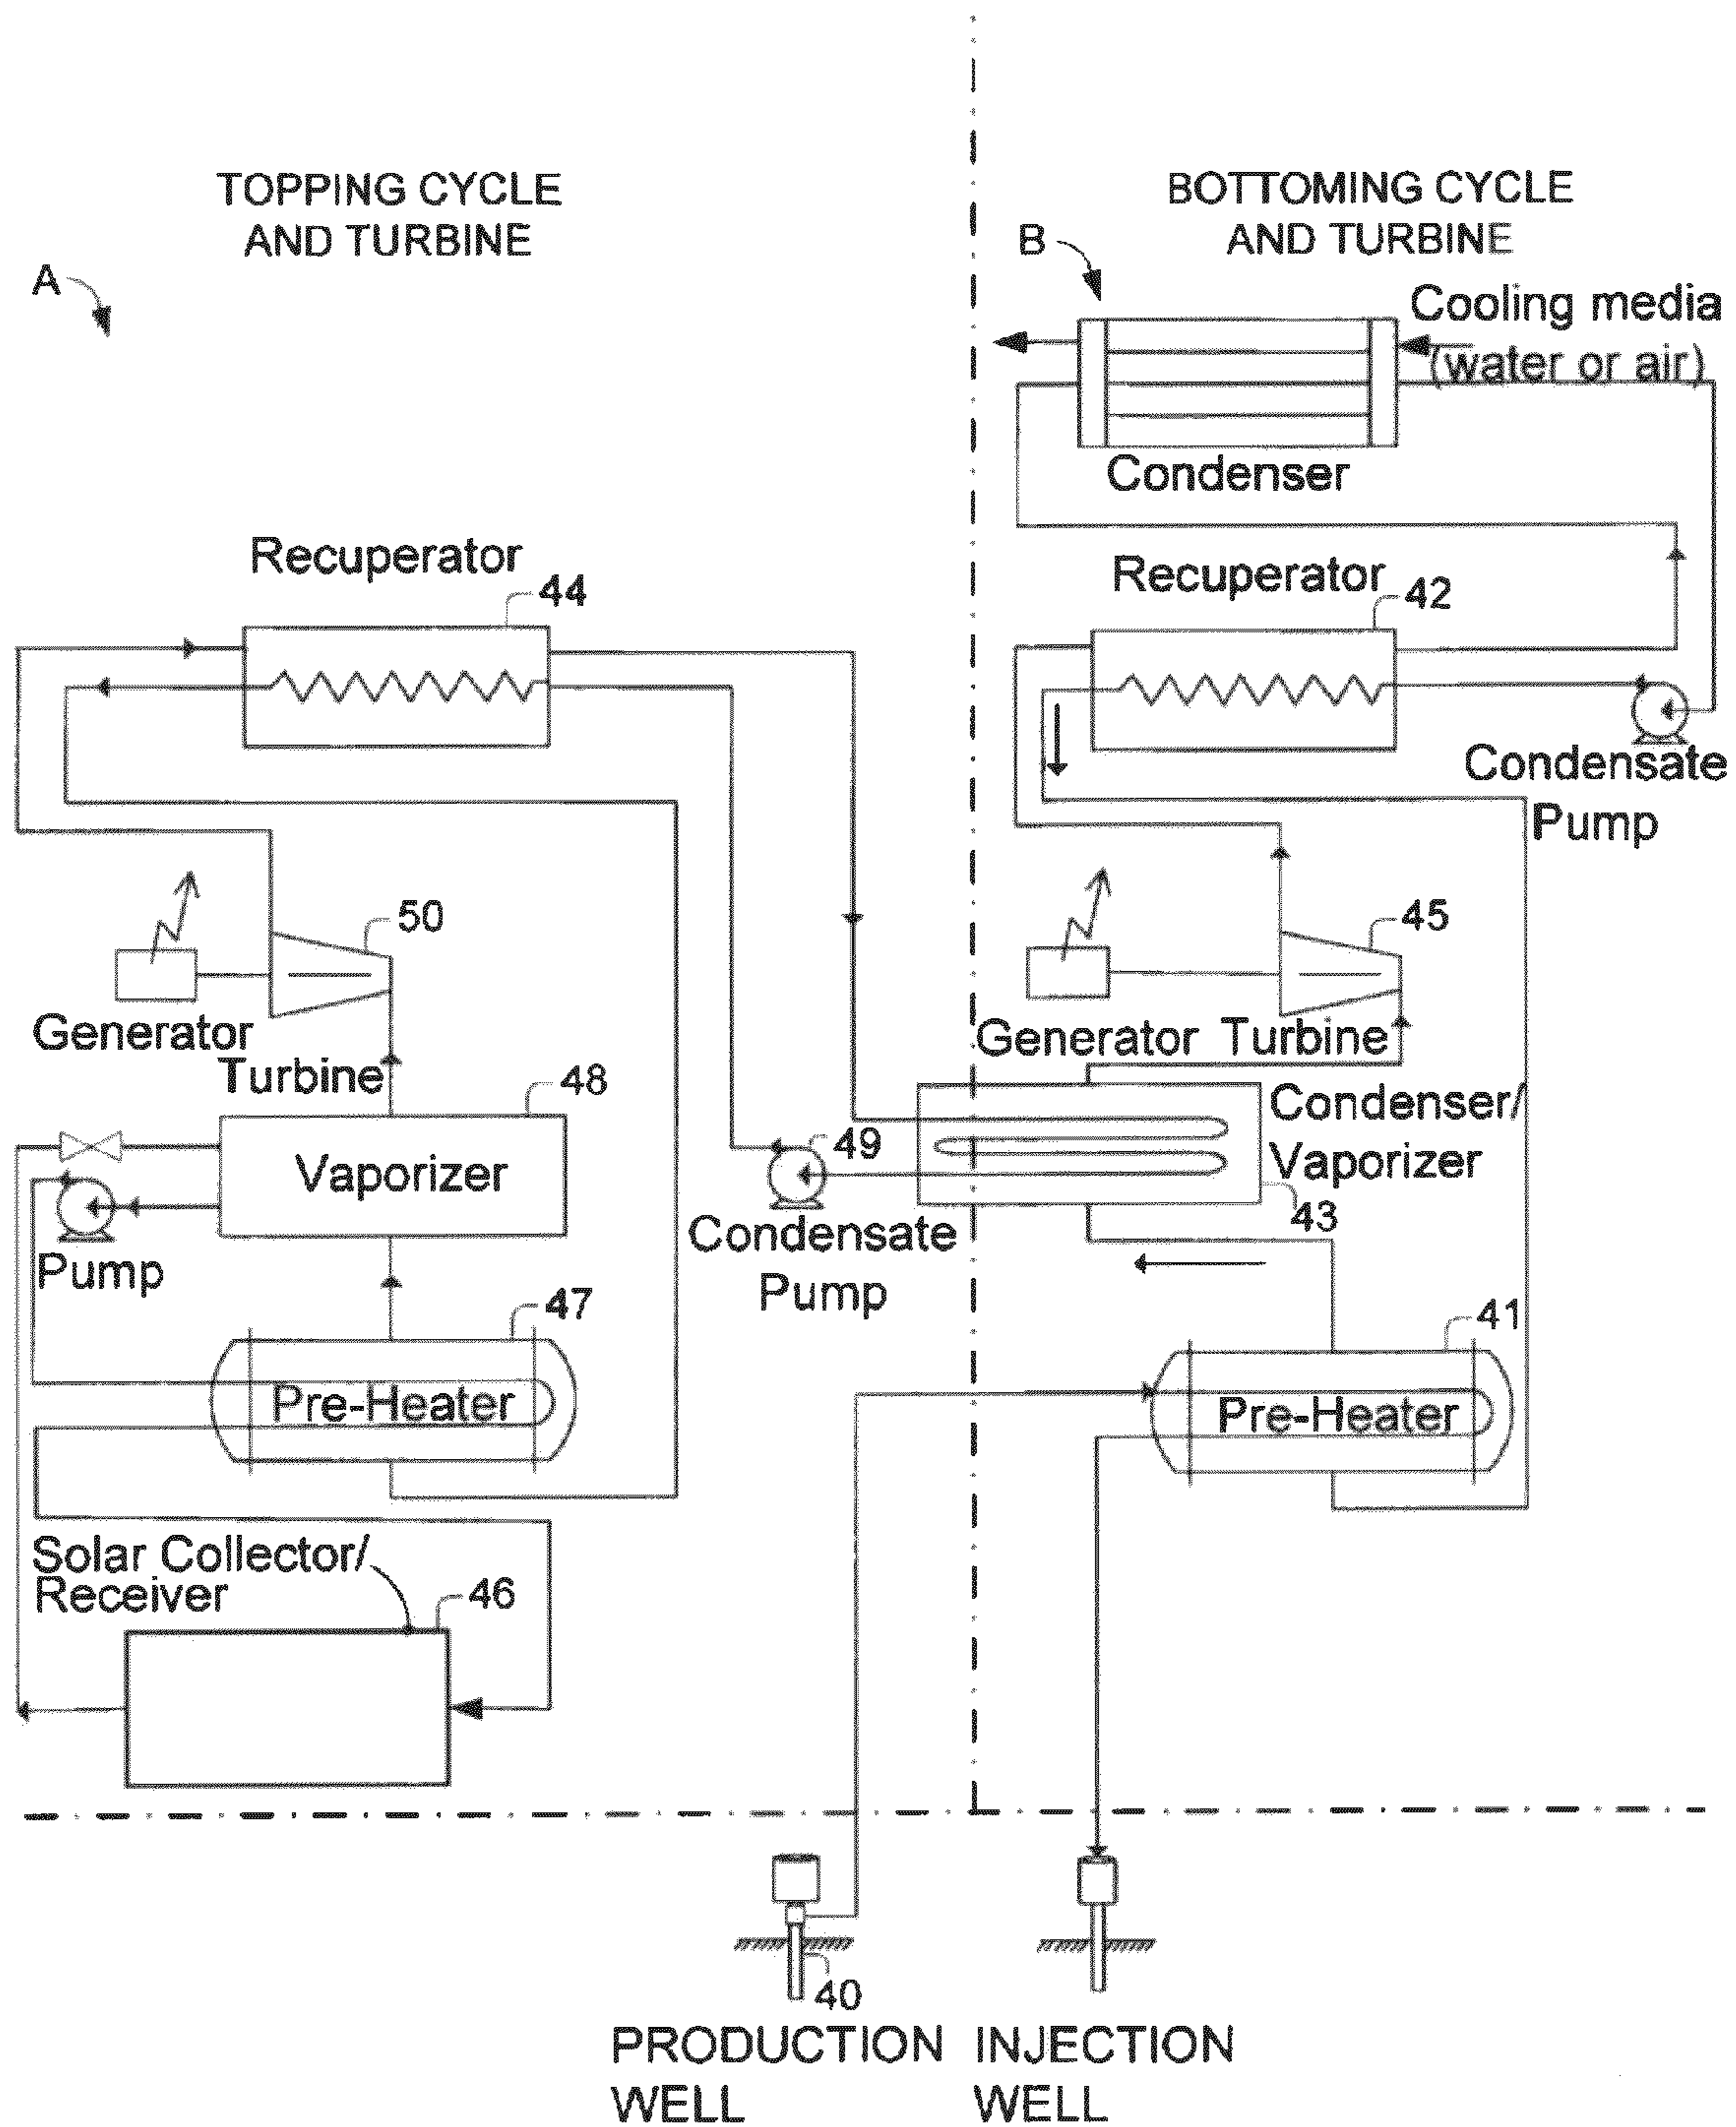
TOPPING CYCLE AND TURBINE

A

BOTTOMING CYCLE AND TURBINE

B

Cooling media (water or air)

Condenser

Recuperator

44

Recuperator

42

Condensate Pump

50

Generator

Turbine

45

Generator Turbine

48

Condenser/ Vaporizer

Vaporizer

49

Condensate Pump

43

Pump

47

41

Pre-Heater

Pre-Heater

Solar Collector/ Receiver

46

40

PRODUCTION WELL

INJECTION WELL